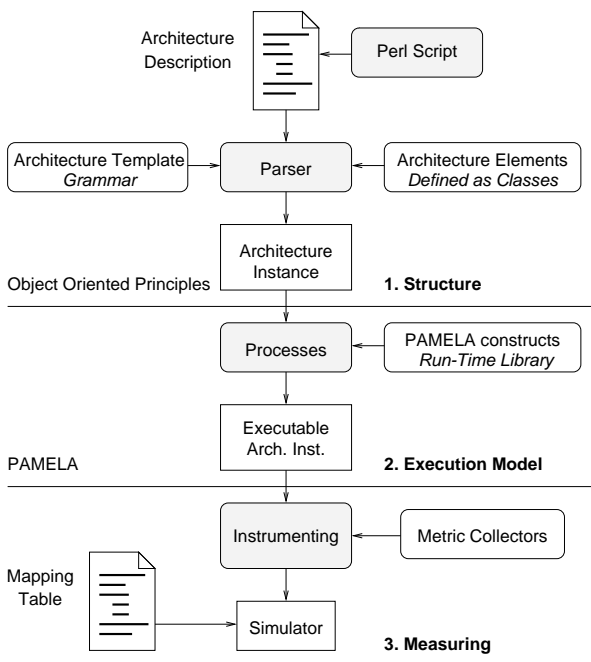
Architecture Description

Perl Script

Architecture Template
*Grammar*

Parser

Architecture Elements
*Defined as Classes*

Architecture Instance

Object Oriented Principles

**1. Structure**

Processes

PAMELA constructs
*Run-Time Library*

Executable Arch. Inst.

PAMELA

**2. Execution Model**

Instrumenting

Metric Collectors

Mapping Table

Simulator

**3. Measuring**